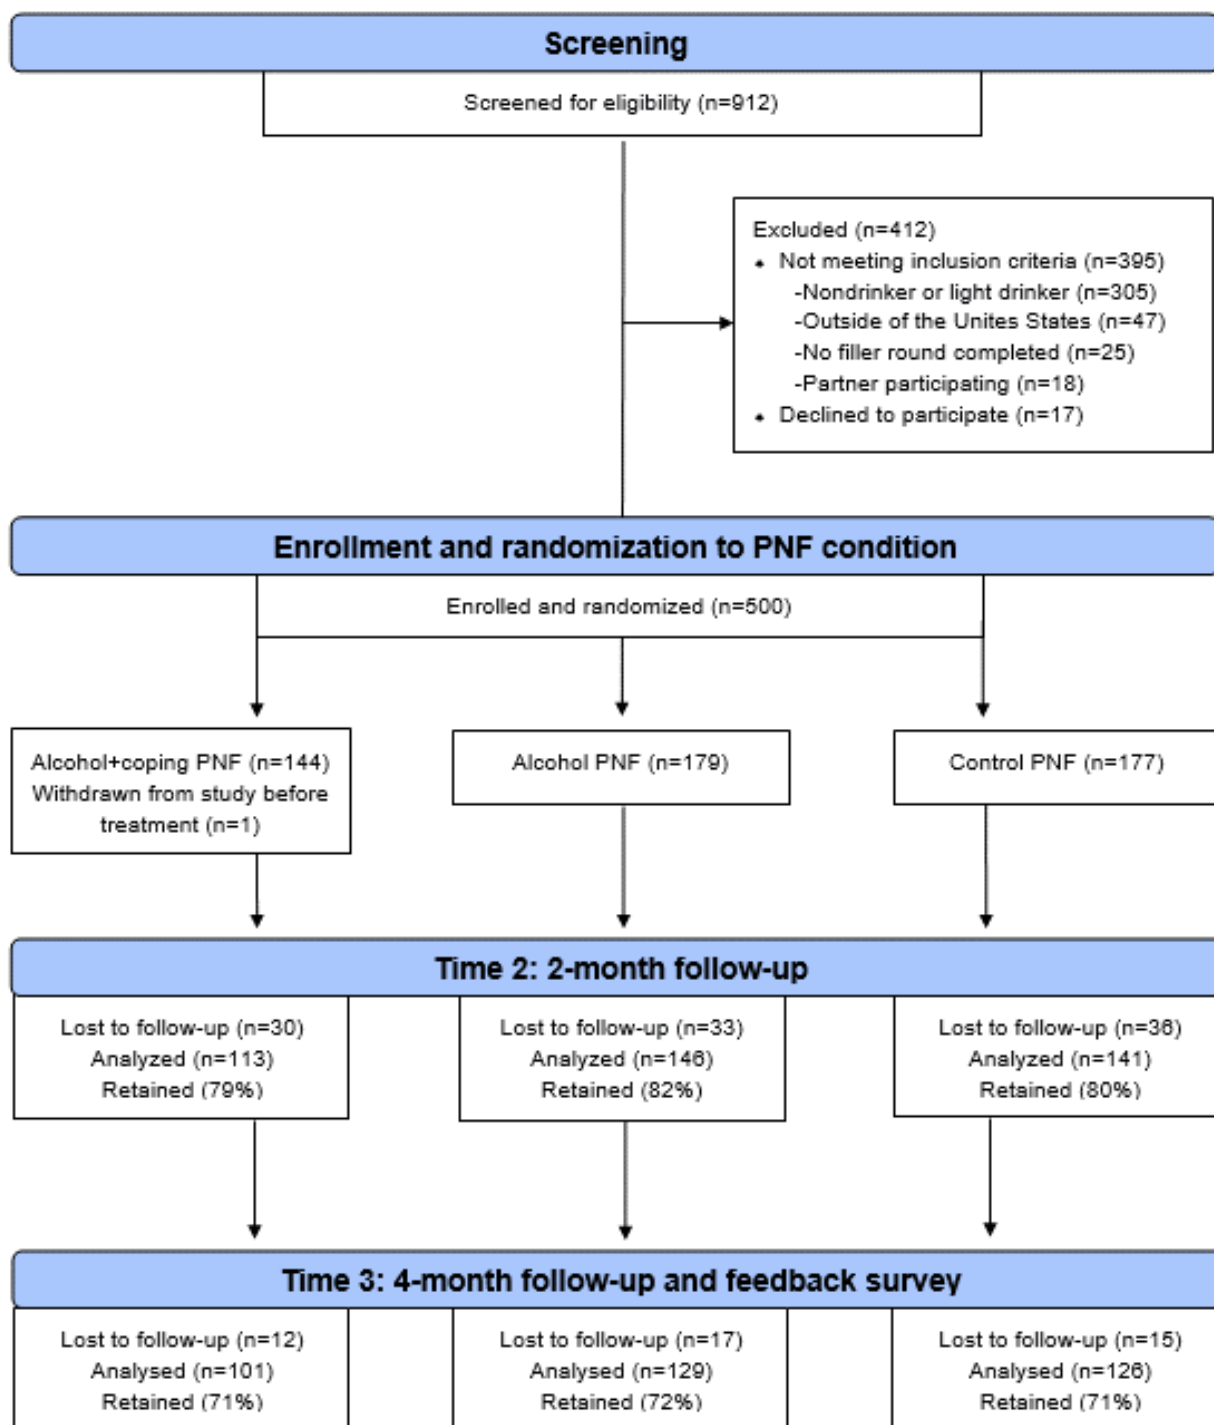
Screening

Screened for eligibility (n=912)

Excluded (n=412)
• Not meeting inclusion criteria (n=395)
-Nondrinker or light drinker (n=305)
-Outside of the Unites States (n=47)
-No filler round completed (n=25)
-Partner participating (n=18)
• Declined to participate (n=17)

Enrollment and randomization to PNF condition

Enrolled and randomized (n=500)

Alcohol+coping PNF (n=144)
Withdrawn from study before treatment (n=1)

Alcohol PNF (n=179)

Control PNF (n=177)

Time 2: 2-month follow-up

Lost to follow-up (n=30)
Analyzed (n=113)
Retained (79%)

Lost to follow-up (n=33)
Analyzed (n=146)
Retained (82%)

Lost to follow-up (n=36)
Analyzed (n=141)
Retained (80%)

Time 3: 4-month follow-up and feedback survey

Lost to follow-up (n=12)
Analysed (n=101)
Retained (71%)

Lost to follow-up (n=17)
Analysed (n=129)
Retained (72%)

Lost to follow-up (n=15)
Analysed (n=126)
Retained (71%)